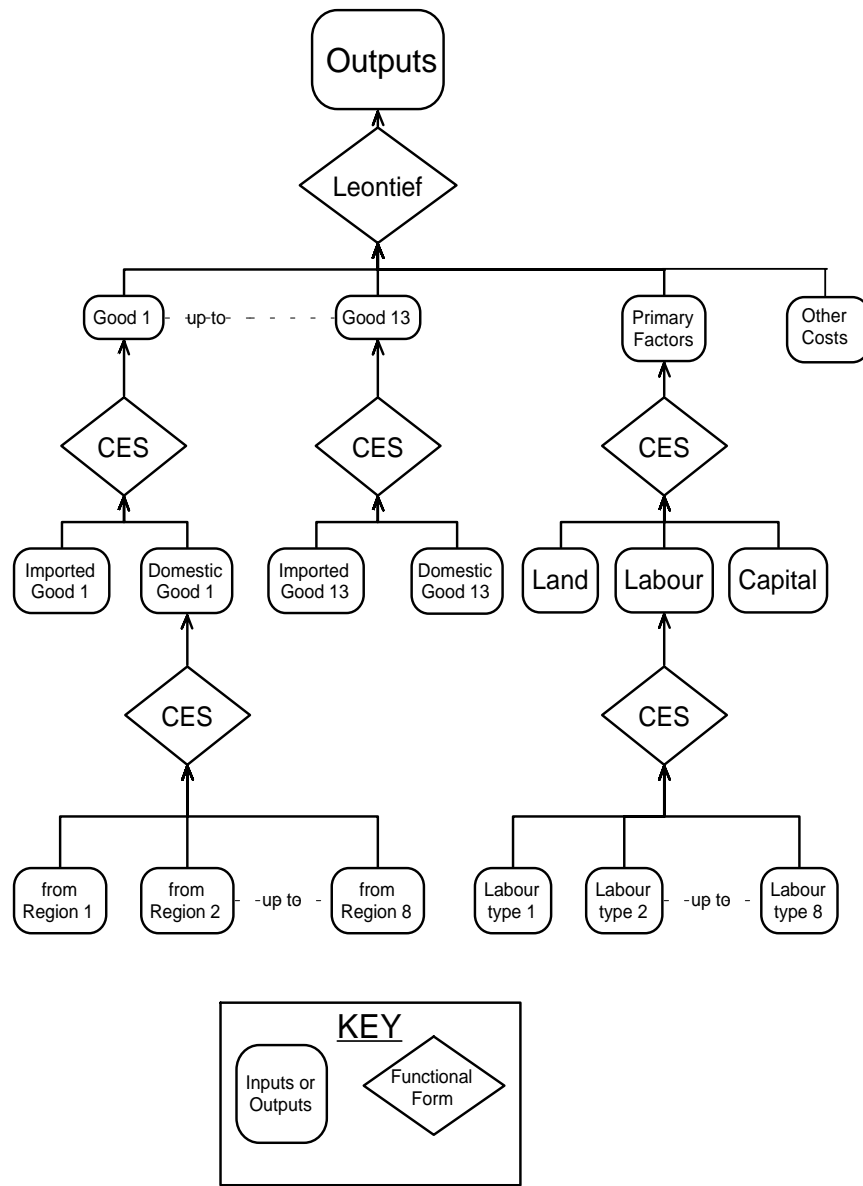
Outputs

Leontief

Good 1 up to Good 13

Primary Factors

Other Costs

CES

CES

CES

Imported Good 1

Domestic Good 1

Imported Good 13

Domestic Good 13

Land

Labour

Capital

CES

CES

from Region 1

from Region 2

up to

from Region 8

Labour type 1

Labour type 2

up to

Labour type 8

KEY

Inputs or Outputs

Functional Form